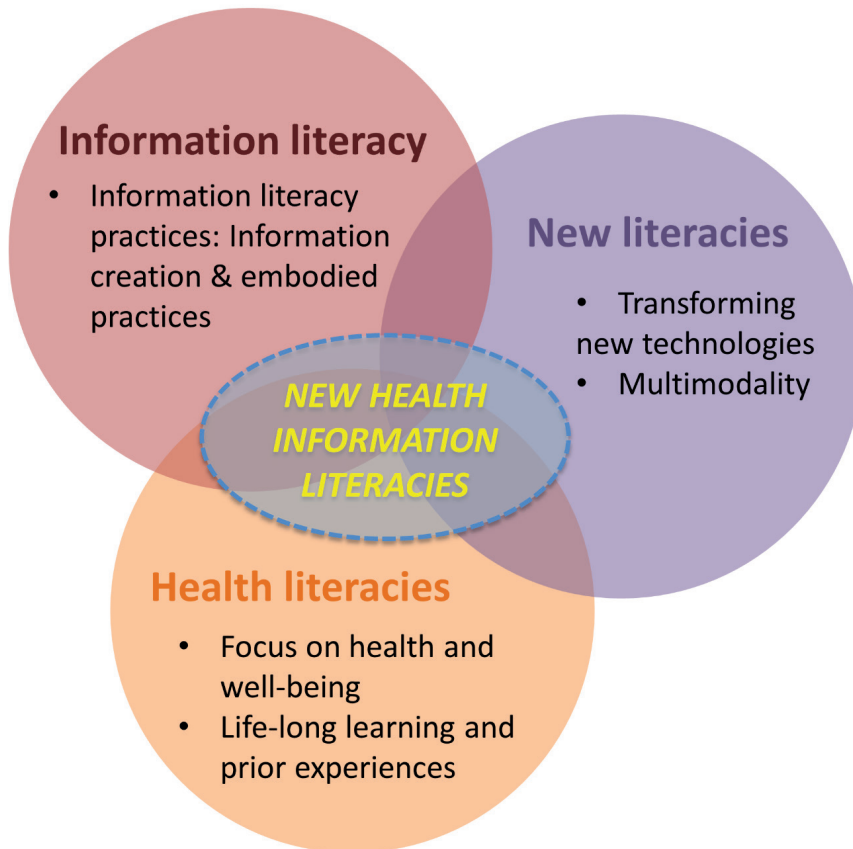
Information literacy

• Information literacy practices: Information creation & embodied practices

New literacies

• Transforming new technologies
• Multimodality

NEW HEALTH INFORMATION LITERACIES

Health literacies

• Focus on health and well-being
• Life-long learning and prior experiences